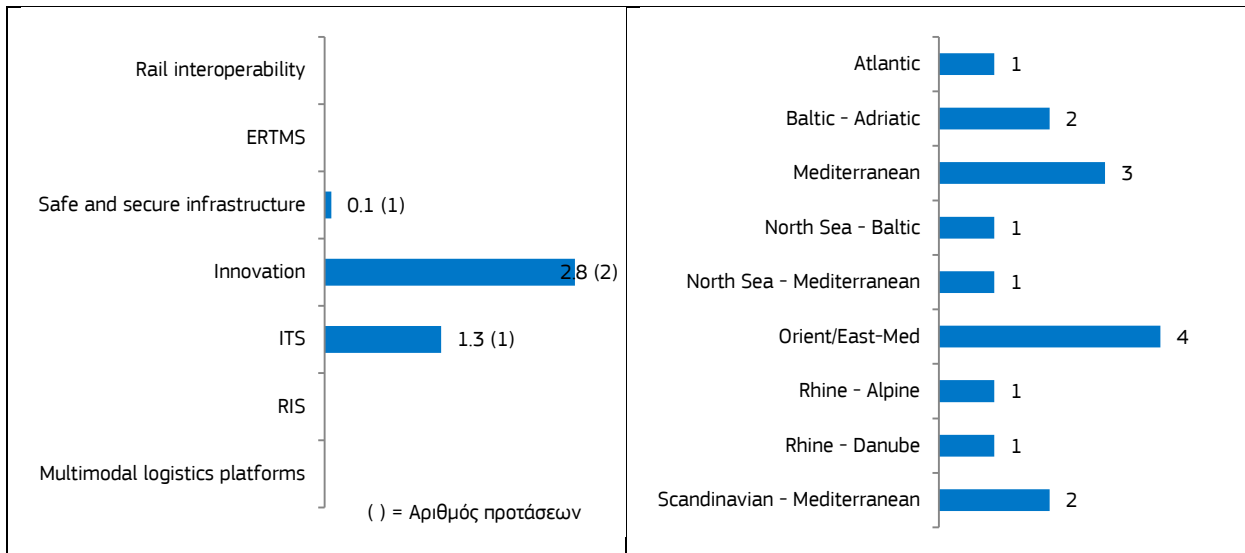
Rail interoperability

ERTMS

Safe and secure infrastructure 0.1 (1)

Innovation 2.8 (2)

ITS 1.3 (1)

RIS

Multimodal logistics platforms

( ) = Αριθμός προτάσεων

Atlantic 1

Baltic - Adriatic 2

Mediterranean 3

North Sea - Baltic 1

North Sea - Mediterranean 1

Orient/East-Med 4

Rhine - Alpine 1

Rhine - Danube 1

Scandinavian - Mediterranean 2